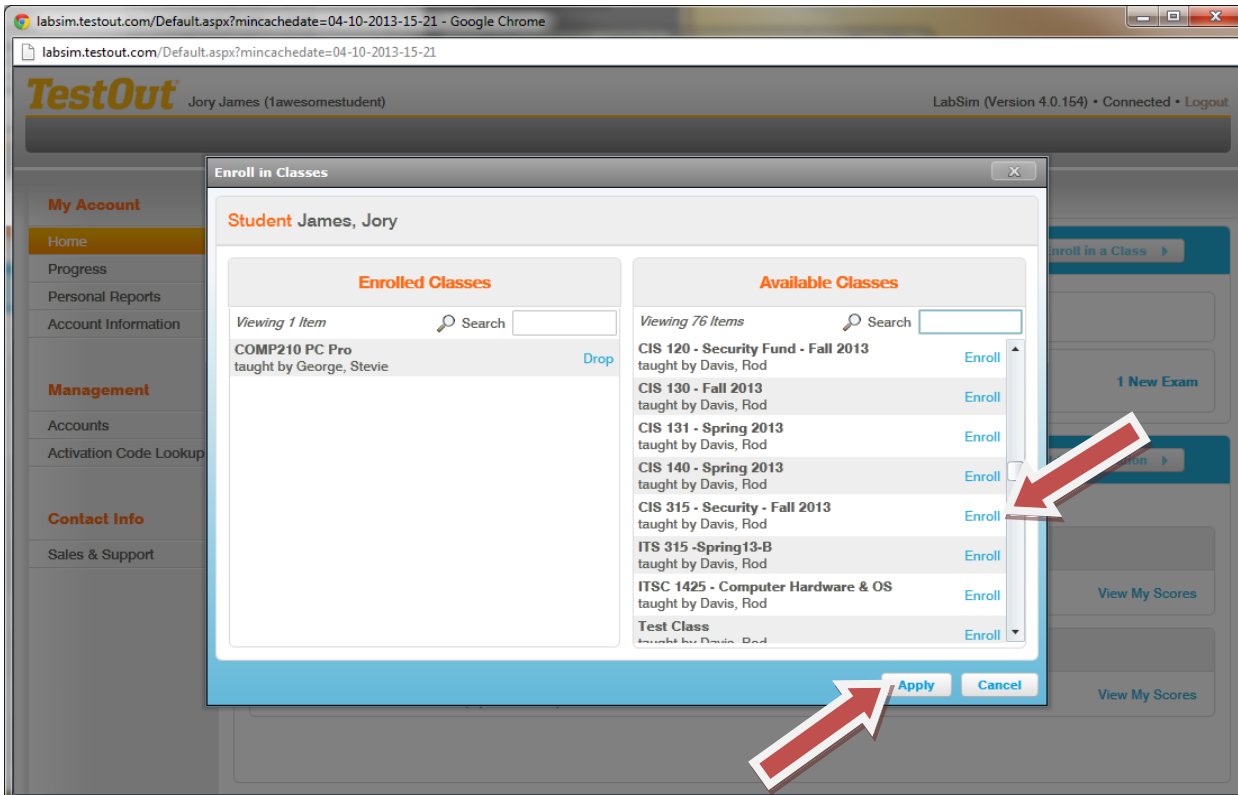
labsim.testout.com/Default.aspx?mincachedate=04-10-2013-15-21 - Google Chrome

labsim.testout.com/Default.aspx?mincachedate=04-10-2013-15-21

TestOut Jory James (1awesomestudent)

LabSim (Version 4.0.154) • Connected • Logout

My Account
Home
Progress
Personal Reports
Account Information

Management
Accounts
Activation Code Lookup

Contact Info
Sales & Support

Enroll in a Class

1 New Exam

View My Scores

View My Scores

Enroll in Classes

Student James, Jory

Enrolled Classes

Viewing 1 Item Search

COMP210 PC Pro
taught by George, Stevie
Drop

Available Classes

Viewing 76 Items Search

CIS 120 - Security Fund - Fall 2013
taught by Davis, Rod
Enroll

CIS 130 - Fall 2013
taught by Davis, Rod
Enroll

CIS 131 - Spring 2013
taught by Davis, Rod
Enroll

CIS 140 - Spring 2013
taught by Davis, Rod
Enroll

CIS 315 - Security - Fall 2013
taught by Davis, Rod
Enroll

ITS 315 -Spring13-B
taught by Davis, Rod
Enroll

ITSC 1425 - Computer Hardware & OS
taught by Davis, Rod
Enroll

Test Class
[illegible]
Enroll

Apply
Cancel